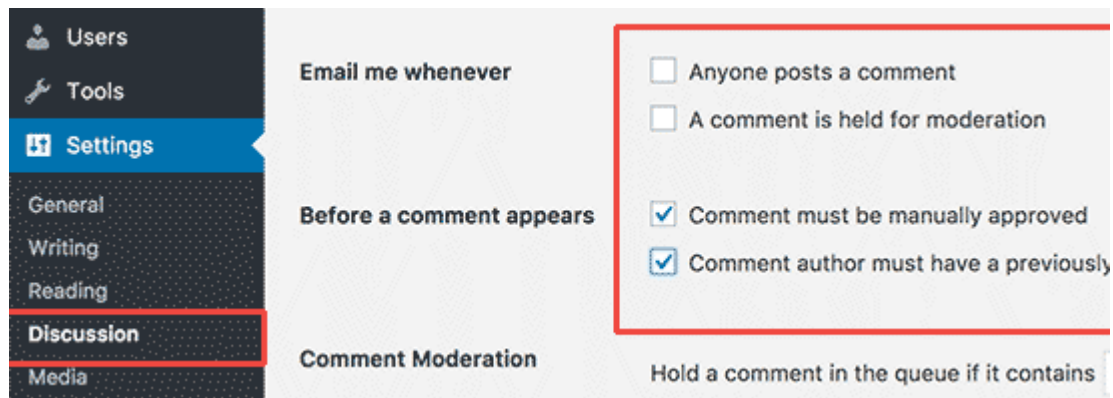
Users
Tools
Settings
General
Writing
Reading
Discussion
Media

Email me whenever
Anyone posts a comment
A comment is held for moderation

Before a comment appears
Comment must be manually approved
Comment author must have a previously

Comment Moderation
Hold a comment in the queue if it contains